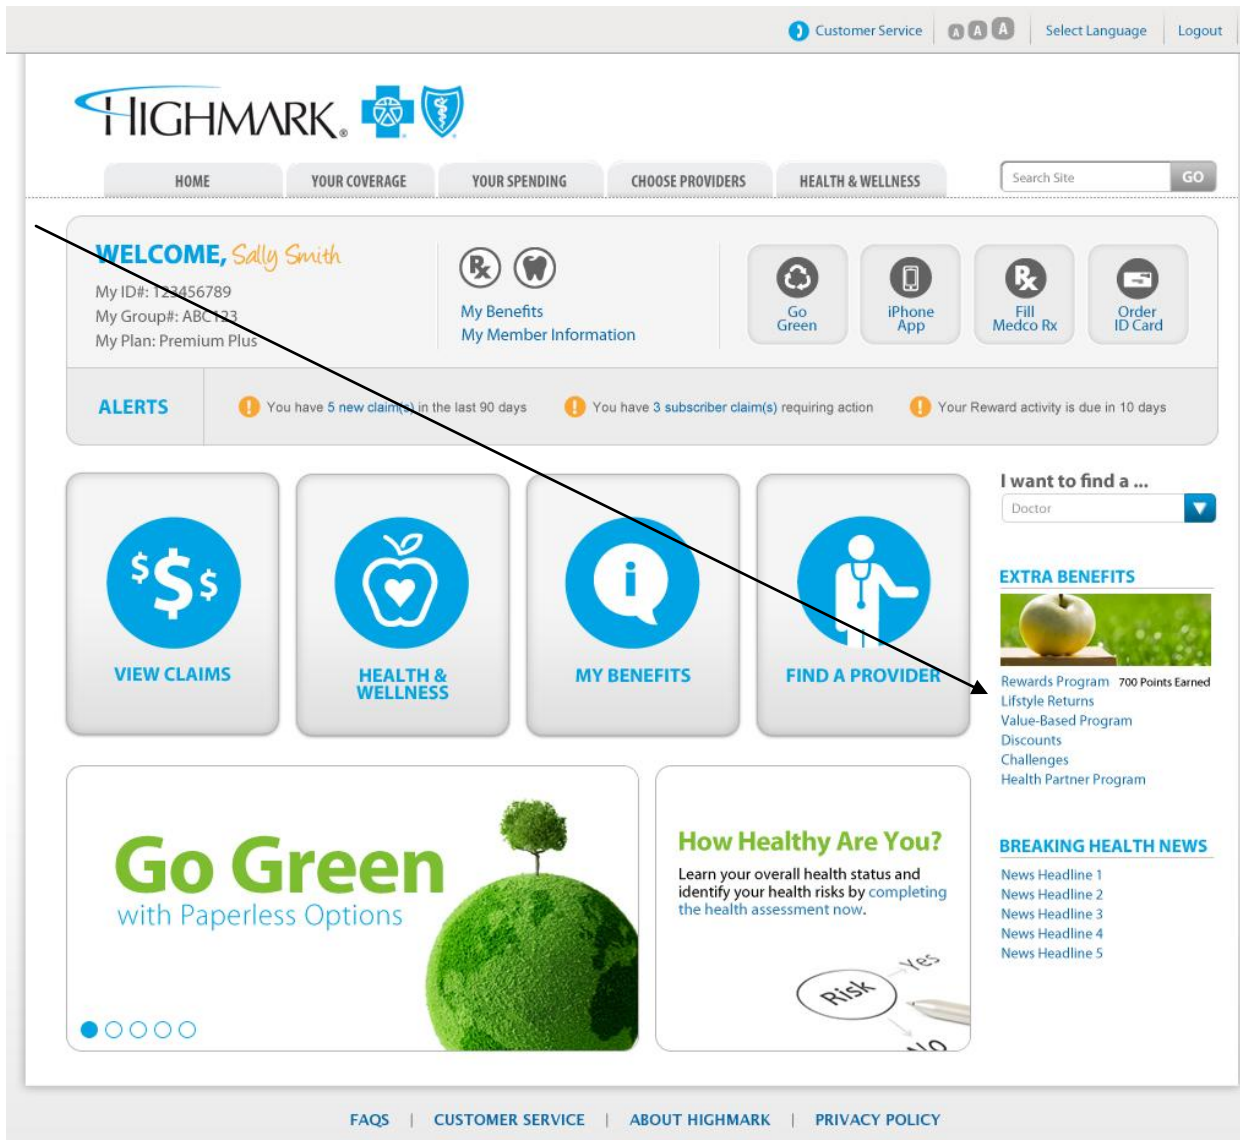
Customer Service A A A Select Language Logout

HIGHMARK.

HOME YOUR COVERAGE YOUR SPENDING CHOOSE PROVIDERS HEALTH & WELLNESS

Search Site GO

WELCOME, Sally Smith
My ID#: 123456789
My Group#: ABC123
My Plan: Premium Plus

My Benefits
My Member Information

Go Green
iPhone App
Fill Medco Rx
Order ID Card

ALERTS
You have 5 new claim(s) in the last 90 days
You have 3 subscriber claim(s) requiring action
Your Reward activity is due in 10 days

VIEW CLAIMS
HEALTH & WELLNESS
MY BENEFITS
FIND A PROVIDER

I want to find a ...
Doctor

EXTRA BENEFITS
Rewards Program 700 Points Earned
Lifstyle Returns
Value-Based Program
Discounts
Challenges
Health Partner Program

Go Green
with Paperless Options

How Healthy Are You?
Learn your overall health status and identify your health risks by completing the health assessment now.

Yes
Risk
No

BREAKING HEALTH NEWS
News Headline 1
News Headline 2
News Headline 3
News Headline 4
News Headline 5

FAQS | CUSTOMER SERVICE | ABOUT HIGHMARK | PRIVACY POLICY